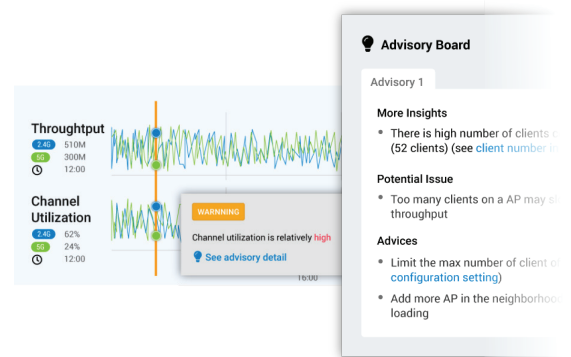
Throughtput
2.4G 510M
5G 300M
12:00

Channel Utilization
2.4G 62%
5G 24%
12:00

WARNING
Channel utilization is relatively high
See advisory detail

16:00

Advisory Board

Advisory 1

More Insights
• There is high number of clients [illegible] (52 clients) (see client number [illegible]

Potential Issue
• Too many clients on a AP may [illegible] throughput

Advices
• Limit the max number of client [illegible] configuration setting)
• Add more AP in the neighborho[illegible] loading